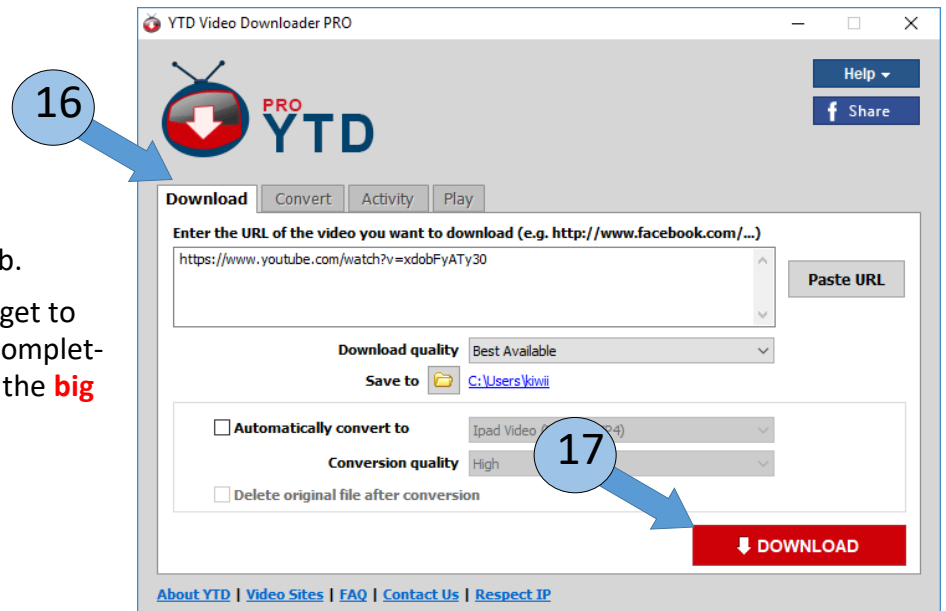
b.

get to omplet- the **big**

YTD Video Downloader PRO

16

PRO YTD

Help ▾

Share

Download | Convert | Activity | Play

Enter the URL of the video you want to download (e.g. http://www.facebook.com/...)

https://www.youtube.com/watch?v=xdobFyATy30

Paste URL

Download quality Best Available

Save to C:\Users\kiwii

Automatically convert to Ipad Video ([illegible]P4)

Conversion quality High

17

Delete original file after conversion

DOWNLOAD

About YTD | Video Sites | FAQ | Contact Us | Respect IP